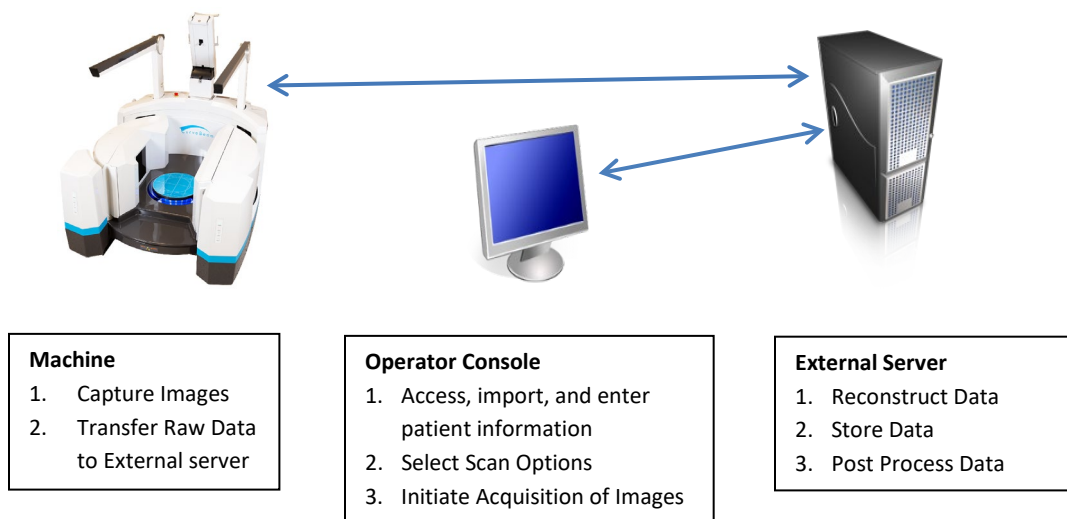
**Machine**
1. Capture Images
2. Transfer Raw Data to External server

**Operator Console**
1. Access, import, and enter patient information
2. Select Scan Options
3. Initiate Acquisition of Images

**External Server**
1. Reconstruct Data
2. Store Data
3. Post Process Data